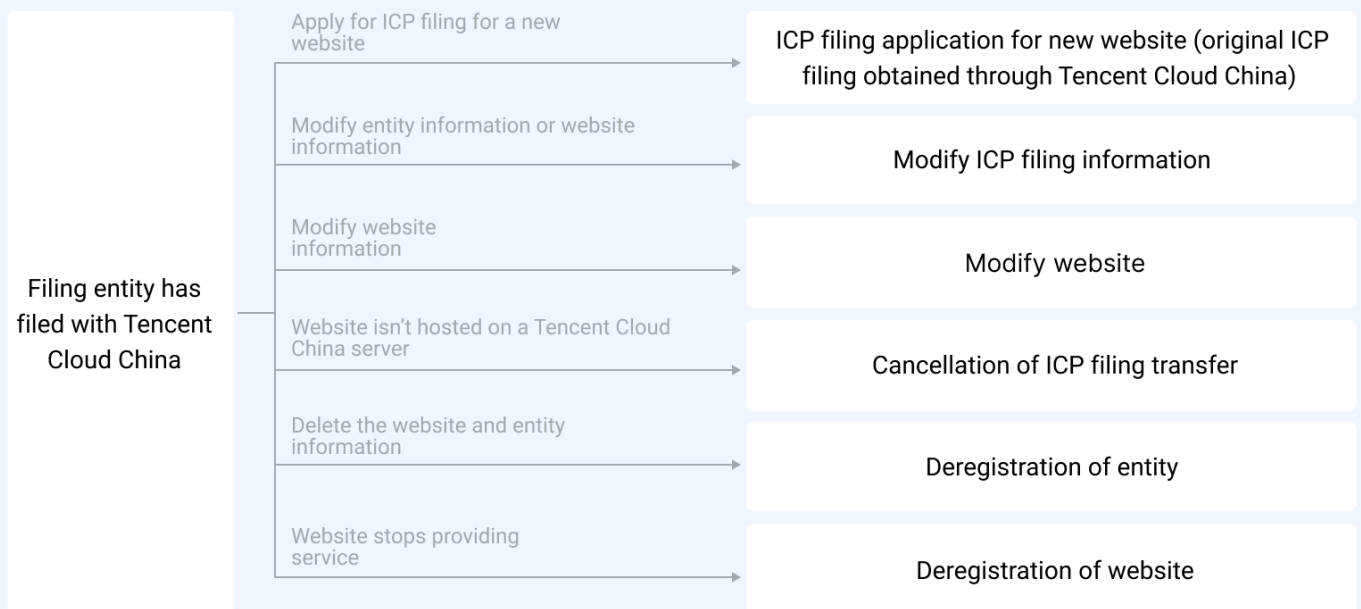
Filing entity has filed with Tencent Cloud China

Apply for ICP filing for a new website

ICP filing application for new website (original ICP filing obtained through Tencent Cloud China)

Modify entity information or website information

Modify ICP filing information

Modify website information

Modify website

Website isn't hosted on a Tencent Cloud China server

Cancellation of ICP filing transfer

Delete the website and entity information

Deregistration of entity

Website stops providing service

Deregistration of website